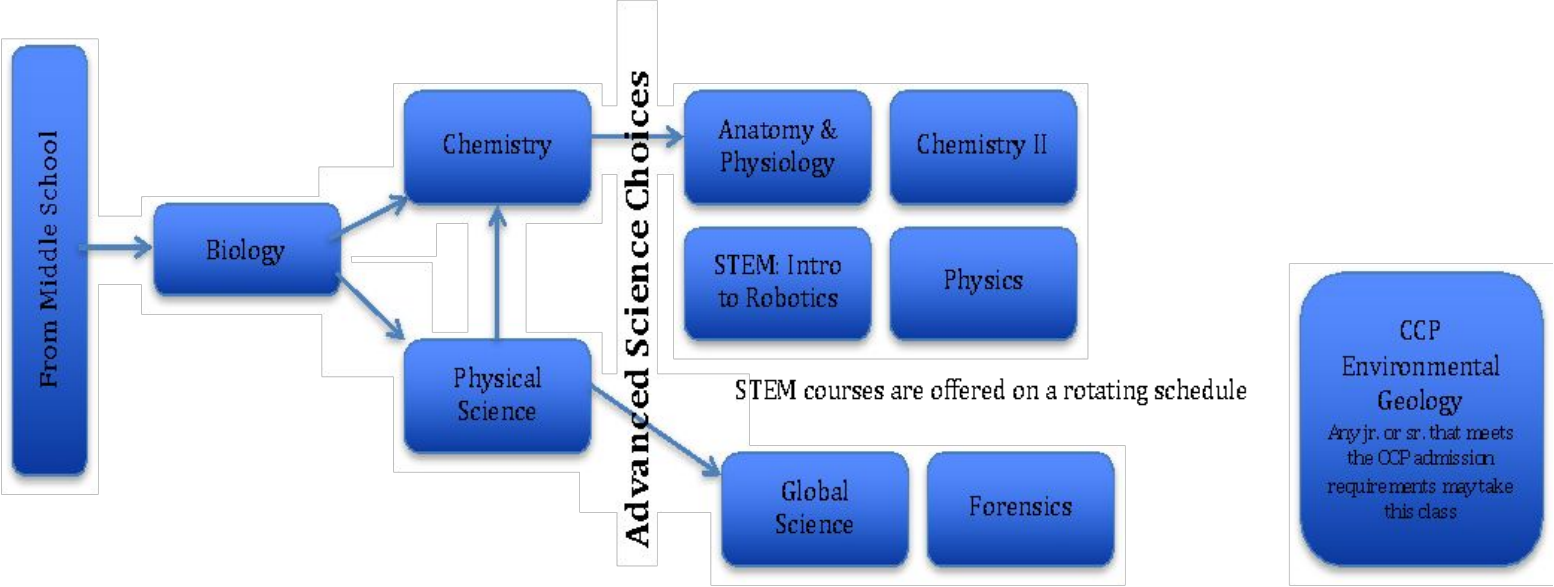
From Middle School

Biology

Chemistry

Physical Science

Advanced Science Choices

Anatomy & Physiology

Chemistry II

STEM: Intro to Robotics

Physics

STEM courses are offered on a rotating schedule

Global Science

Forensics

CCP Environmental Geology
Any jr. or sr. that meets the CCP admission requirements may take this class